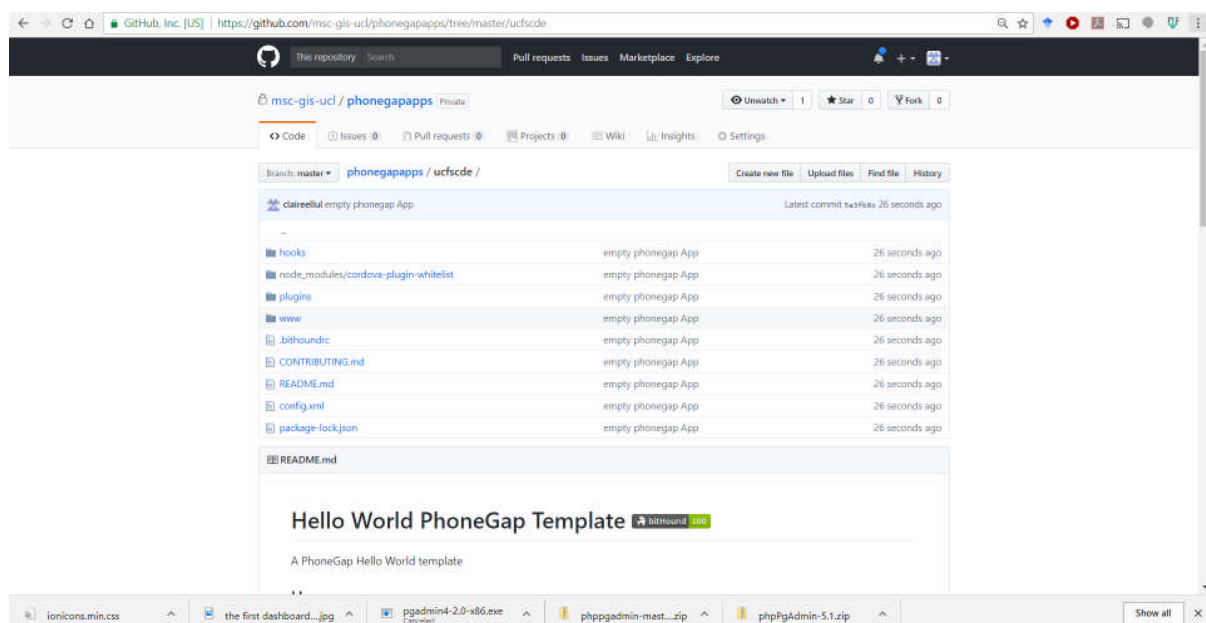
GitHub, Inc. [US] | https://github.com/msc-gis-ucl/phonegapapps/tree/master/ucfscde

This repository Search

Pull requests Issues Marketplace Explore

msc-gis-ucl / phonegapapps Private

Unwatch ▾ 1 Star 0 Fork 0

Code Issues 0 Pull requests 0 Projects 0 Wiki Insights Settings

Branch: master ▾ phonegapapps / ucfscde /

Create new file Upload files Find file History

claireellul empty phonegap App

Latest commit 5a3f68c 26 seconds ago

| | | |
|---|---|---|
| .. | | |
| hooks | empty phonegap App | 26 seconds ago |
| node_modules/cordova-plugin-whitelist | empty phonegap App | 26 seconds ago |
| plugins | empty phonegap App | 26 seconds ago |
| www | empty phonegap App | 26 seconds ago |
| .bithoundrc | empty phonegap App | 26 seconds ago |
| CONTRIBUTING.md | empty phonegap App | 26 seconds ago |
| README.md | empty phonegap App | 26 seconds ago |
| config.xml | empty phonegap App | 26 seconds ago |
| package-lock.json | empty phonegap App | 26 seconds ago |

README.md

Hello World PhoneGap Template bitHound 100

A PhoneGap Hello World template

ionicons.min.css

the first dashboard....jpg

pgadmin4-2.0-x86.exe
Canceled

phppgadmin-mast....zip

phpPgAdmin-5.1.zip

Show all